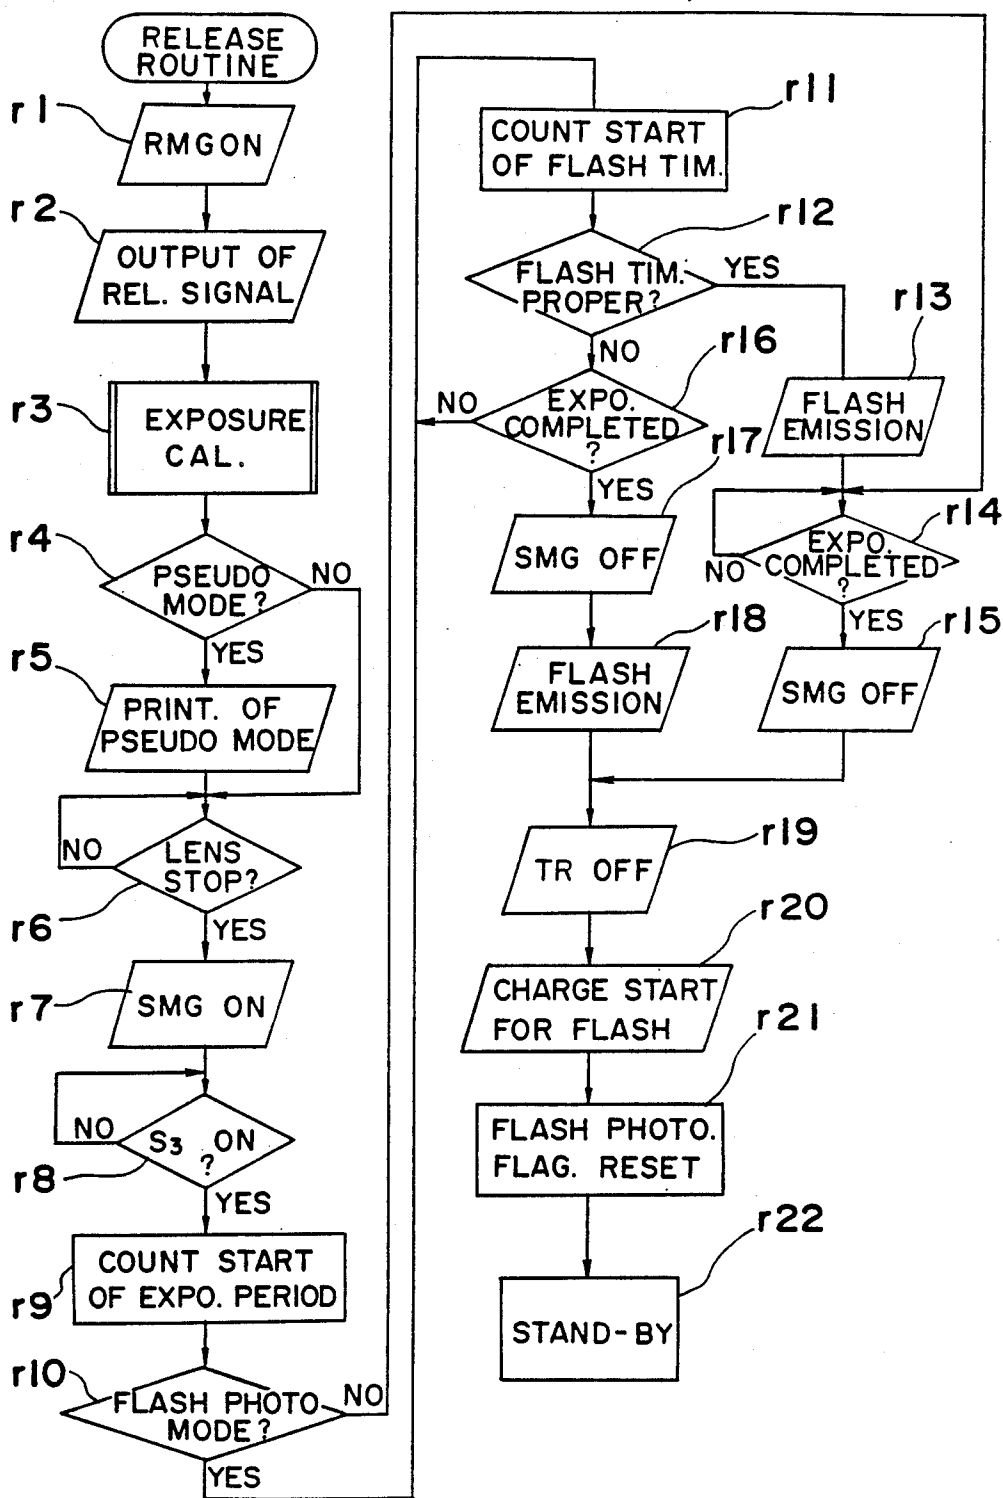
RELEASE ROUTINE

r1
RMGON

r2
OUTPUT OF REL. SIGNAL

r3
EXPOSURE CAL.

r4
PSEUDO MODE?
NO
YES

r5
PRINT. OF PSEUDO MODE

NO
LENS STOP?
r6
YES

r7
SMG ON

NO
$S_3$ ON ?
r8
YES

COUNT START OF EXPO. PERIOD
r9

r10
FLASH PHOTO MODE?
NO
YES

r11
COUNT START OF FLASH TIM.

r12
FLASH TIM. PROPER?
YES
NO

r13
r16
NO
EXPO. COMPLETED ?
FLASH EMISSION
r17
YES

SMG OFF

r14
NO
EXPO. COMPLETED ?
YES

r18
FLASH EMISSION

r15
SMG OFF

TR OFF
r19

r20
CHARGE START FOR FLASH

r21
FLASH PHOTO. FLAG. RESET

r22
STAND-BY